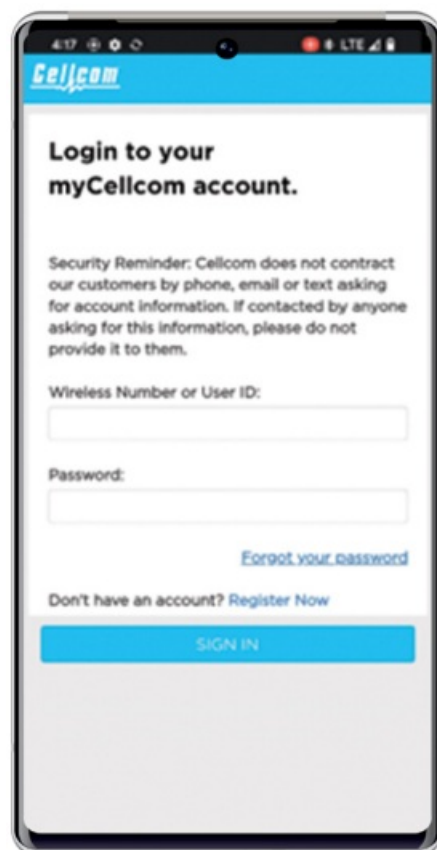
4:17 LTE

Cellcom

Login to your myCellcom account.

Security Reminder: Cellcom does not contract our customers by phone, email or text asking for account information. If contacted by anyone asking for this information, please do not provide it to them.

Wireless Number or User ID:

Password:

Forgot your password

Don't have an account? Register Now

SIGN IN